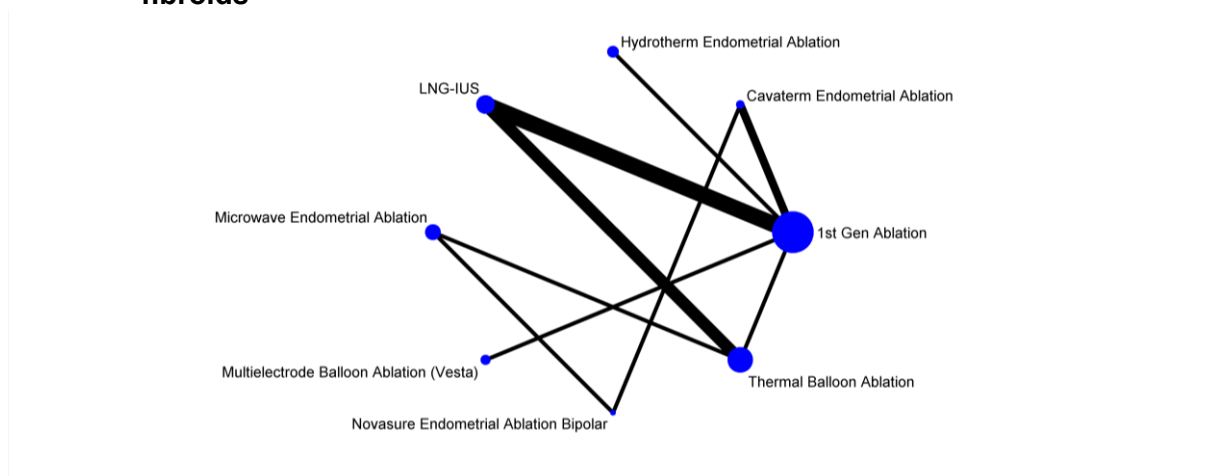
fibroids

Hydrotherm Endometrial Ablation
LNG-IUS
Cavaterm Endometrial Ablation
Microwave Endometrial Ablation
1st Gen Ablation
Multielectrode Balloon Ablation (Vesta)
Thermal Balloon Ablation
Novasure Endometrial Ablation Bipolar